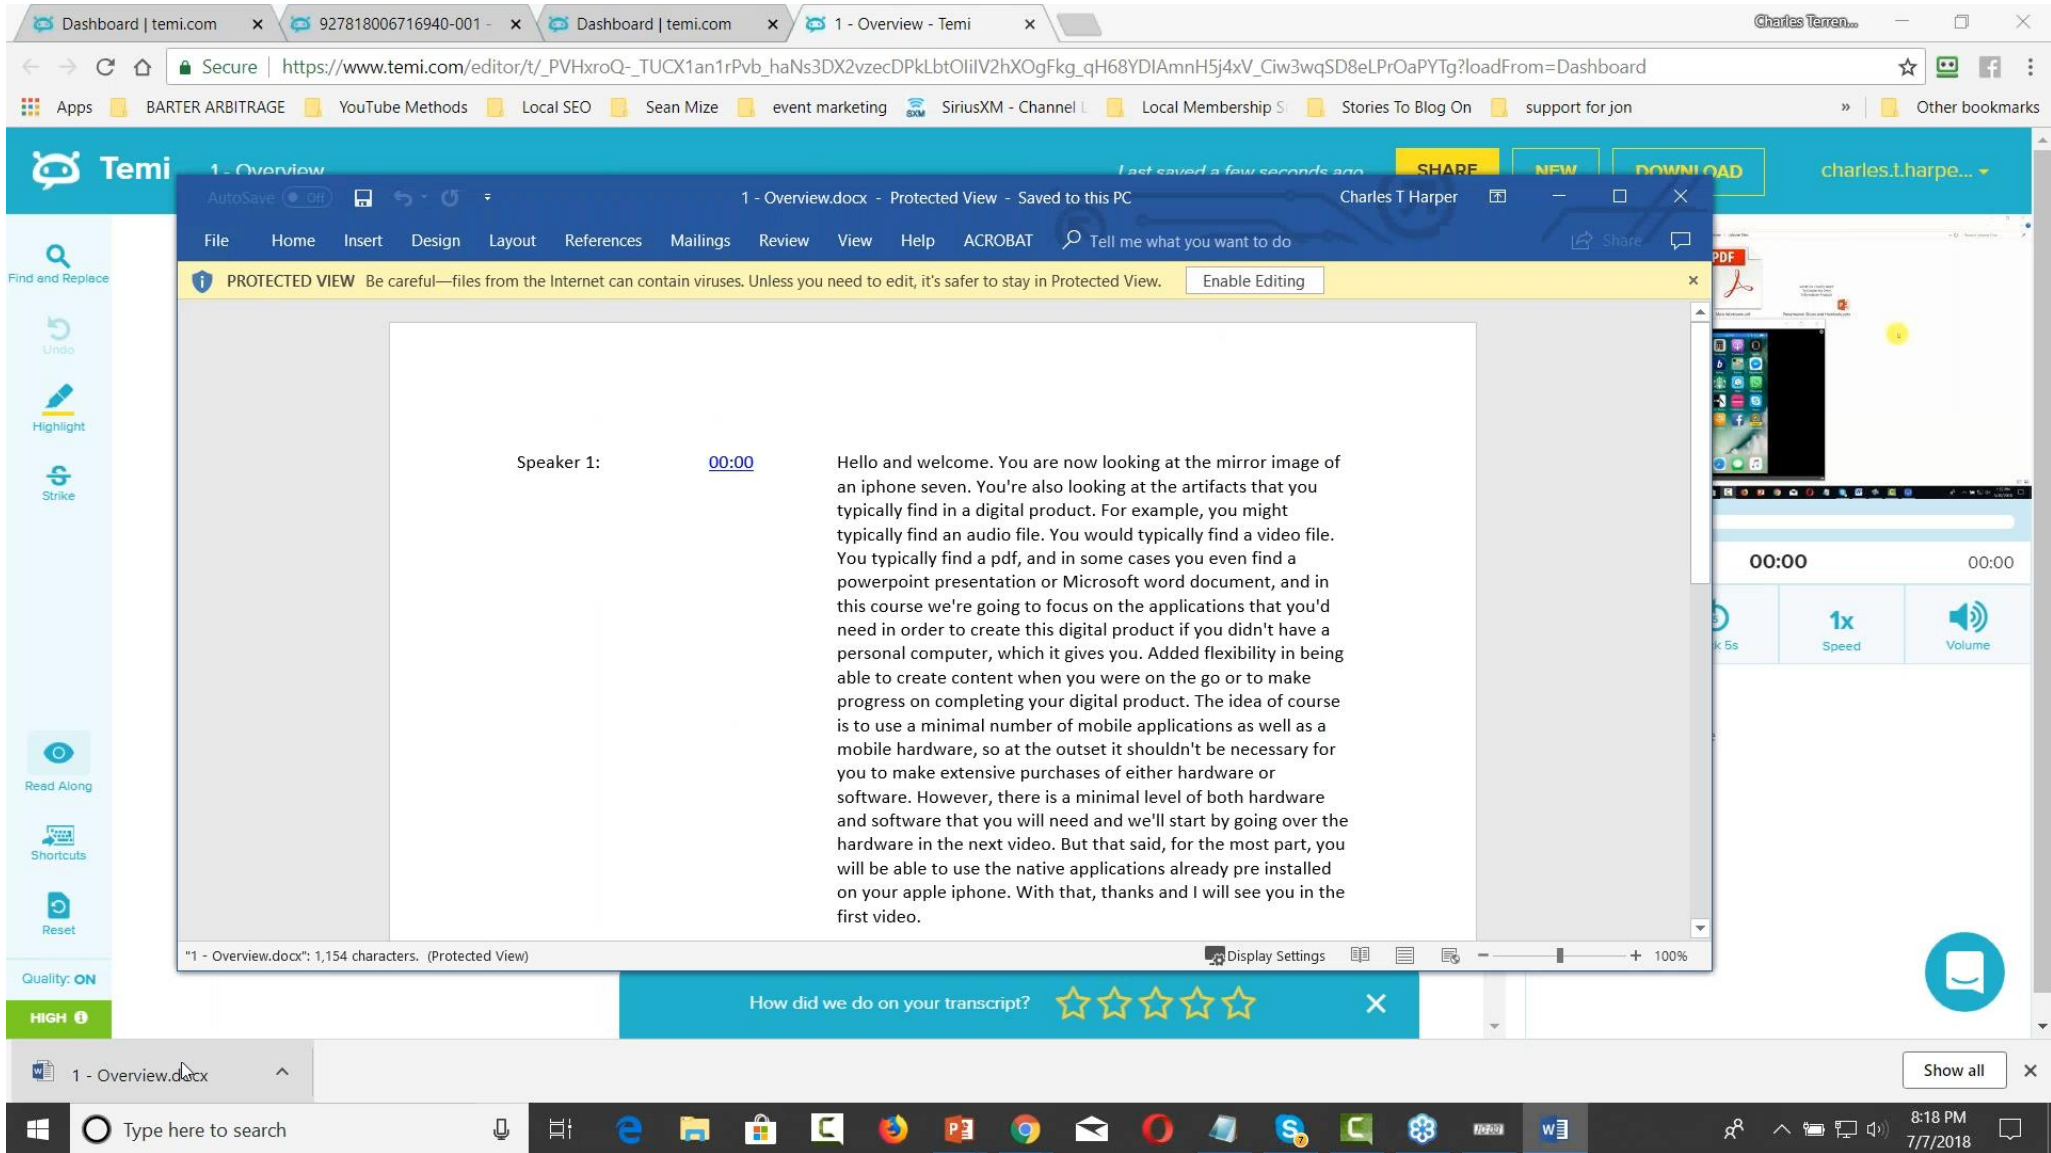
Dashboard | temi.com × 927818006716940-001 - × Dashboard | temi.com × 1 - Overview - Temi ×

Charles Terren...

Secure | https://www.temi.com/editor/t/_PVHxroQ-_TUCX1an1rPvb_haNs3DX2vzecDPkLbtOliIV2hXOgFkg_qH68YDIAmnH5j4xV_Ciw3wqSD8eLPrOaPYTg?loadFrom=Dashboard

Apps BARTER ARBITRAGE YouTube Methods Local SEO Sean Mize event marketing SiriusXM - Channel Local Membership S Stories To Blog On support for jon » Other bookmarks

Temi 1 - Overview Last saved a few seconds ago SHARE NEW DOWNLOAD charles.t.harpe...

AutoSave Off 1 - Overview.docx - Protected View - Saved to this PC Charles T Harper

File Home Insert Design Layout References Mailings Review View Help ACROBAT Tell me what you want to do Share

PROTECTED VIEW Be careful—files from the Internet can contain viruses. Unless you need to edit, it's safer to stay in Protected View. Enable Editing

Find and Replace

Undo

Highlight

Strike

Speaker 1: 00:00 Hello and welcome. You are now looking at the mirror image of an iphone seven. You're also looking at the artifacts that you typically find in a digital product. For example, you might typically find an audio file. You would typically find a video file. You typically find a pdf, and in some cases you even find a powerpoint presentation or Microsoft word document, and in this course we're going to focus on the applications that you'd need in order to create this digital product if you didn't have a personal computer, which it gives you. Added flexibility in being able to create content when you were on the go or to make progress on completing your digital product. The idea of course is to use a minimal number of mobile applications as well as a mobile hardware, so at the outset it shouldn't be necessary for you to make extensive purchases of either hardware or software. However, there is a minimal level of both hardware and software that you will need and we'll start by going over the hardware in the next video. But that said, for the most part, you will be able to use the native applications already pre installed on your apple iphone. With that, thanks and I will see you in the first video.

PDF

00:00 00:00

k 5s 1x Speed Volume

Read Along

Shortcuts

Reset

Quality: ON

HIGH

"1 - Overview.docx": 1,154 characters. (Protected View) Display Settings 100%

How did we do on your transcript?

1 - Overview.docx Show all

Type here to search 8:18 PM 7/7/2018